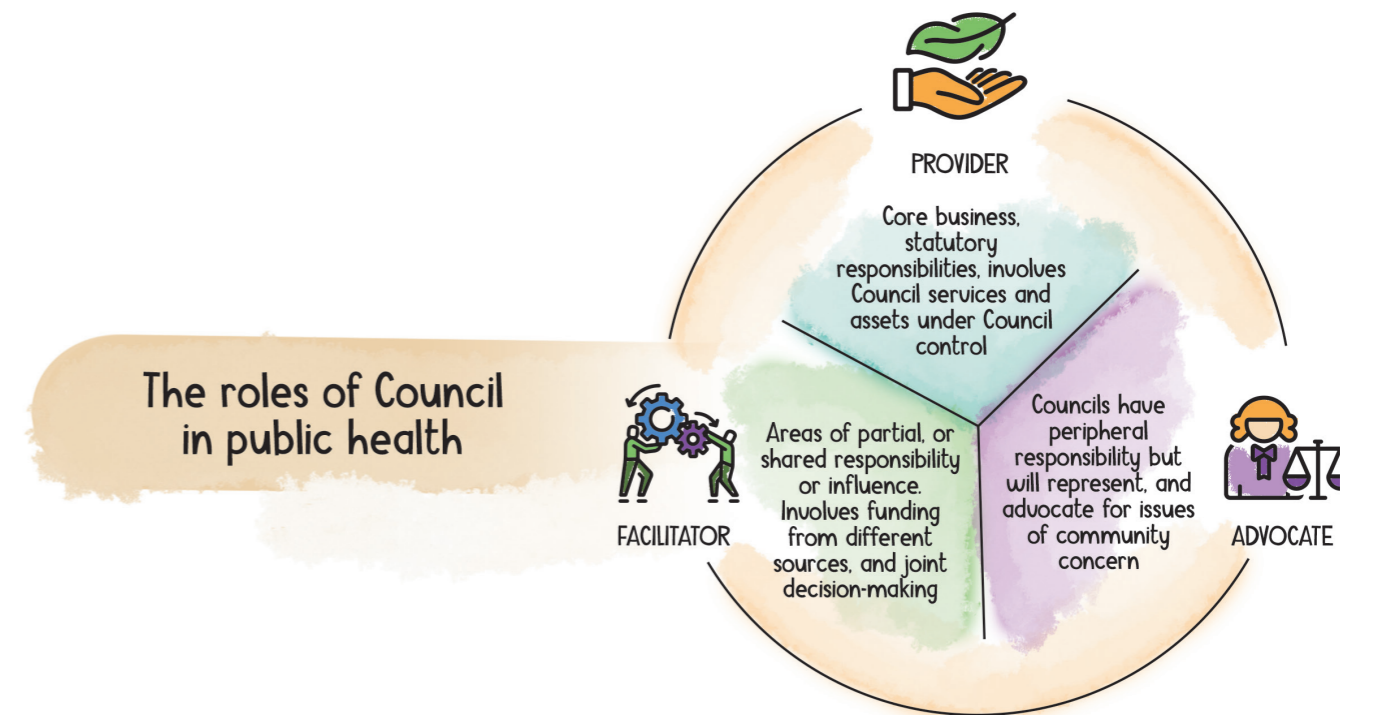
The roles of Council in public health

PROVIDER

Core business, statutory responsibilities, involves Council services and assets under Council control

FACILITATOR

Areas of partial, or shared responsibility or influence. Involves funding from different sources, and joint decision-making

ADVOCATE

Councils have peripheral responsibility but will represent, and advocate for issues of community concern